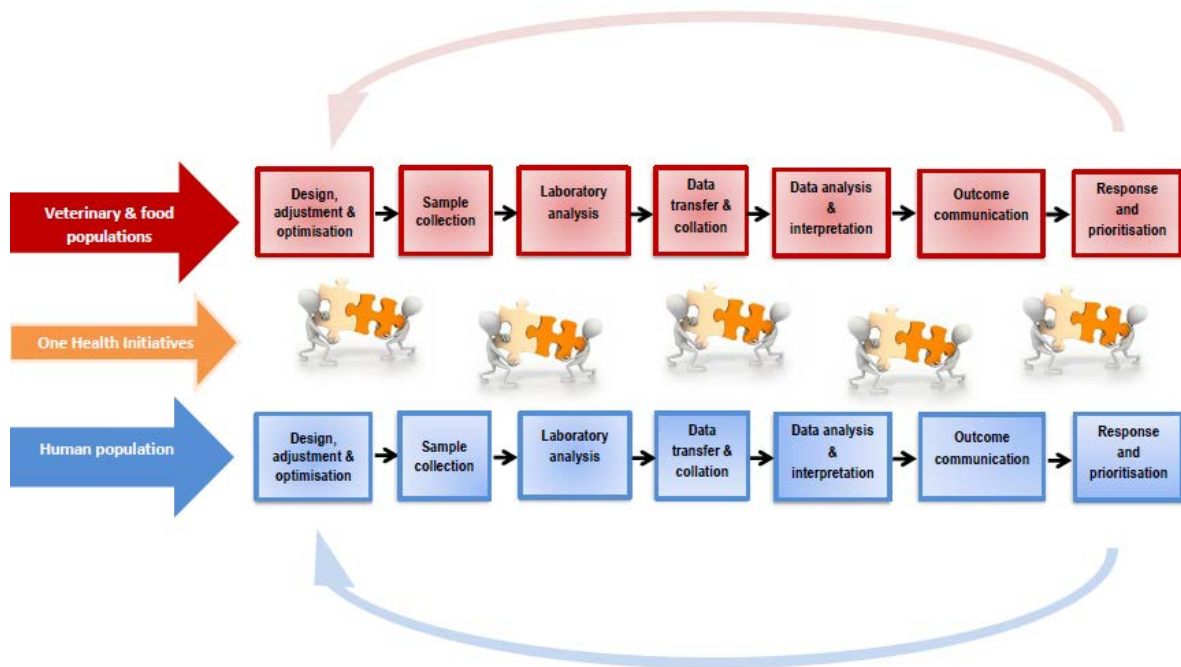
Veterinary & food populations

Design, adjustment & optimisation

Sample collection

Laboratory analysis

Data transfer & collation

Data analysis & interpretation

Outcome communication

Response and prioritisation

One Health Initiatives

Human population

Design, adjustment & optimisation

Sample collection

Laboratory analysis

Data transfer & collation

Data analysis & interpretation

Outcome communication

Response and prioritisation